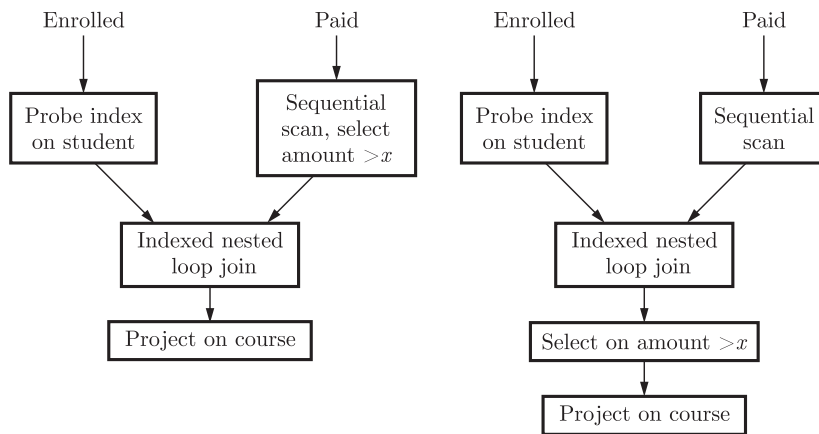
Enrolled

Paid

Probe index on student

Sequential scan, select amount $>x$

Indexed nested loop join

Project on course

Enrolled

Paid

Probe index on student

Sequential scan

Indexed nested loop join

Select on amount $>x$

Project on course